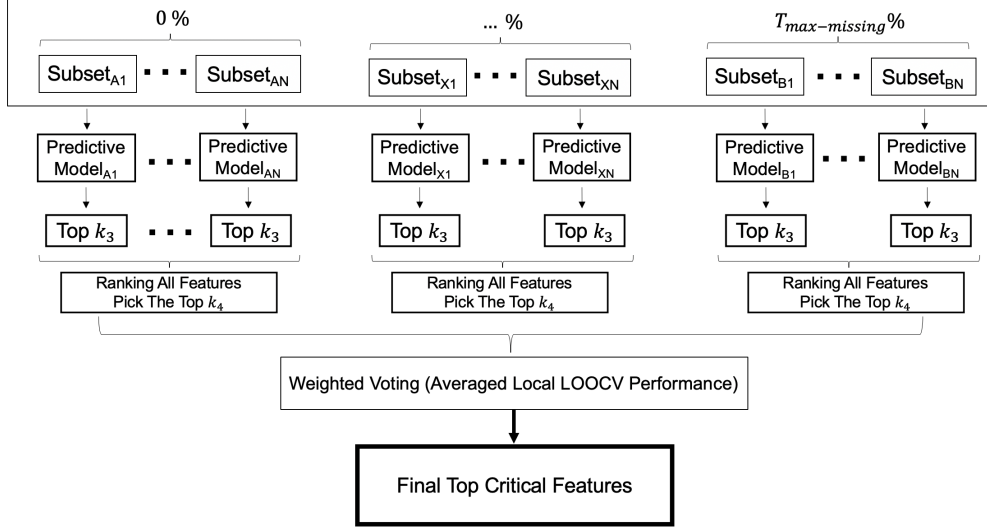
0 %

... %

$T_{max-missing}$%

Subset$_{A1}$ Subset$_{AN}$

Subset$_{X1}$ Subset$_{XN}$

Subset$_{B1}$ Subset$_{BN}$

Predictive Model$_{A1}$ Predictive Model$_{AN}$

Predictive Model$_{X1}$ Predictive Model$_{XN}$

Predictive Model$_{B1}$ Predictive Model$_{BN}$

Top $k_3$ Top $k_3$

Top $k_3$ Top $k_3$

Top $k_3$ Top $k_3$

Ranking All Features Pick The Top $k_4$

Ranking All Features Pick The Top $k_4$

Ranking All Features Pick The Top $k_4$

Weighted Voting (Averaged Local LOOCV Performance)

Final Top Critical Features